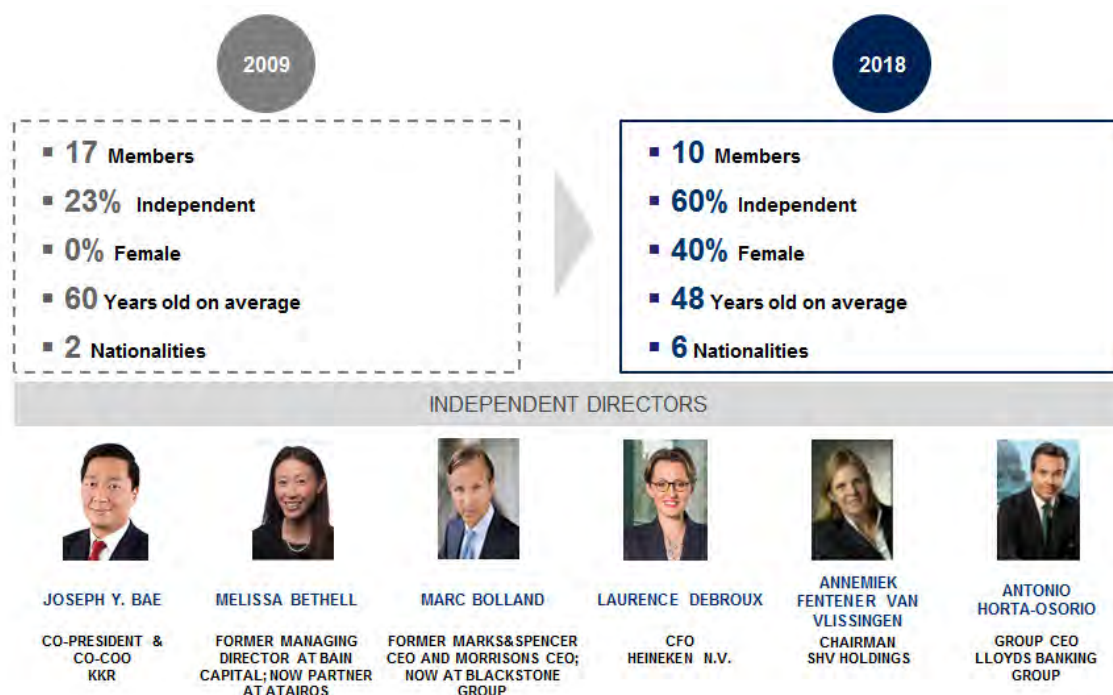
2009

2018

17 Members
23% Independent
0% Female
60 Years old on average
2 Nationalities

10 Members
60% Independent
40% Female
48 Years old on average
6 Nationalities

INDEPENDENT DIRECTORS

JOSEPH Y. BAE
CO-PRESIDENT & CO-COO KKR

MELISSA BETHELL
FORMER MANAGING DIRECTOR AT BAIN CAPITAL; NOW PARTNER AT ATAIROS

MARC BOLLAND
FORMER MARKS&SPENCER CEO AND MORRISONS CEO; NOW AT BLACKSTONE GROUP

LAURENCE DEBROUX
CFO HEINEKEN N.V.

ANNEMIEK FENTENER VAN VLISSINGEN
CHAIRMAN SHV HOLDINGS

ANTONIO HORTA-OSORIO
GROUP CEO LLOYDS BANKING GROUP